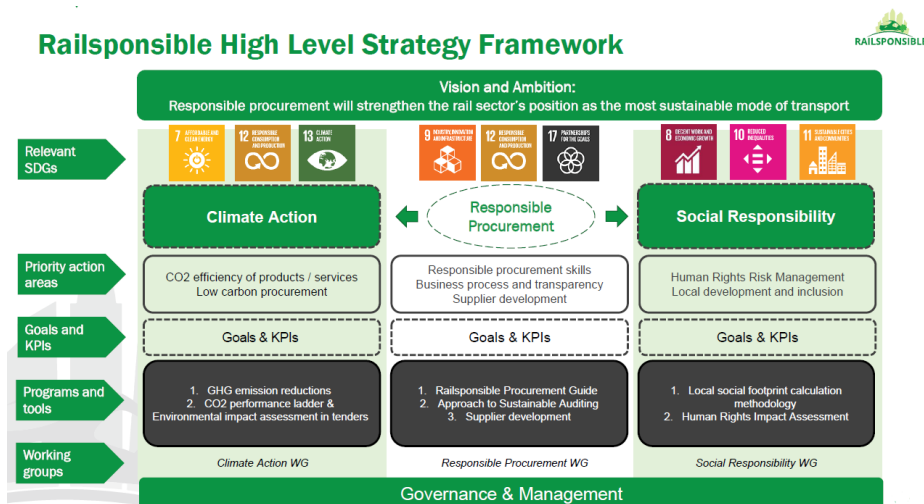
Railsponsible High Level Strategy Framework

RAILSPONSIBLE

Vision and Ambition:
Responsible procurement will strengthen the rail sector's position as the most sustainable mode of transport

Relevant SDGs

7 AFFORDABLE AND CLEAN ENERGY

12 RESPONSIBLE CONSUMPTION AND PRODUCTION

13 CLIMATE ACTION

9 INDUSTRY, INNOVATION AND INFRASTRUCTURE

12 RESPONSIBLE CONSUMPTION AND PRODUCTION

17 PARTNERSHIPS FOR THE GOALS

8 DECENT WORK AND ECONOMIC GROWTH

10 REDUCED INEQUALITIES

11 SUSTAINABLE CITIES AND COMMUNITIES

Climate Action

Responsible Procurement

Social Responsibility

Priority action areas

CO2 efficiency of products / services
Low carbon procurement

Responsible procurement skills
Business process and transparency
Supplier development

Human Rights Risk Management
Local development and inclusion

Goals and KPIs

Goals & KPIs

Goals & KPIs

Goals & KPIs

Programs and tools

1. GHG emission reductions
2. CO2 performance ladder & Environmental impact assessment in tenders

1. Railsponsible Procurement Guide
2. Approach to Sustainable Auditing
3. Supplier development

1. Local social footprint calculation methodology
2. Human Rights Impact Assessment

Working groups

Climate Action WG

Responsible Procurement WG

Social Responsibility WG

Governance & Management